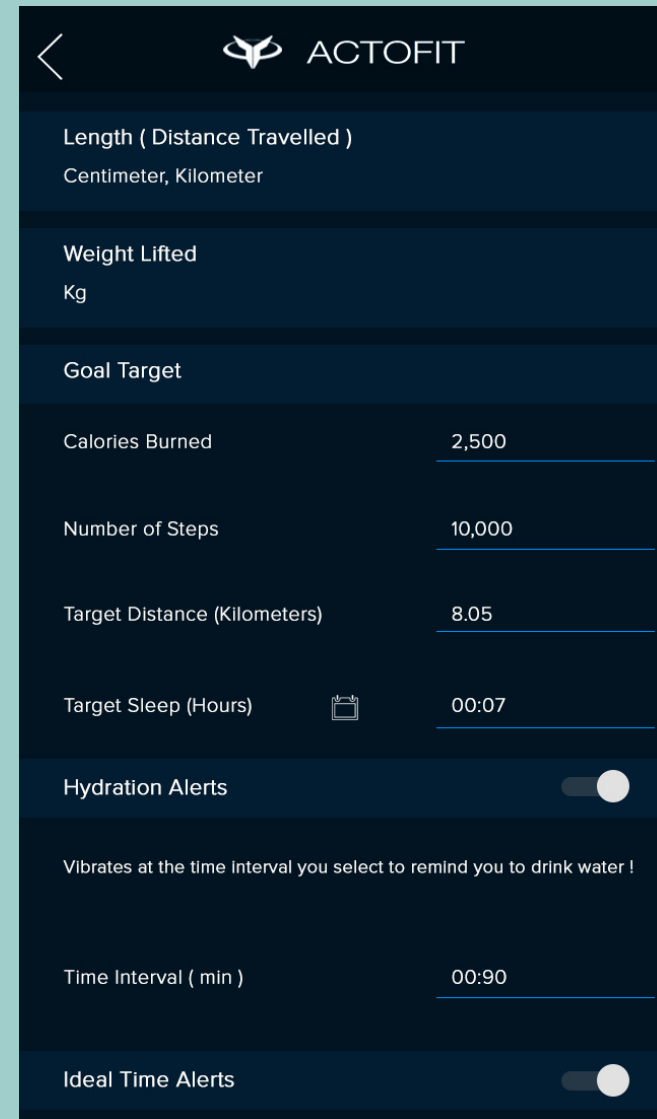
ACTOFIT

Length ( Distance Travelled )
Centimeter, Kilometer

Weight Lifted
Kg

Goal Target

Calories Burned
2,500

Number of Steps
10,000

Target Distance (Kilometers)
8.05

Target Sleep (Hours)
00:07

Hydration Alerts

Vibrates at the time interval you select to remind you to drink water !

Time Interval ( min )
00:90

Ideal Time Alerts